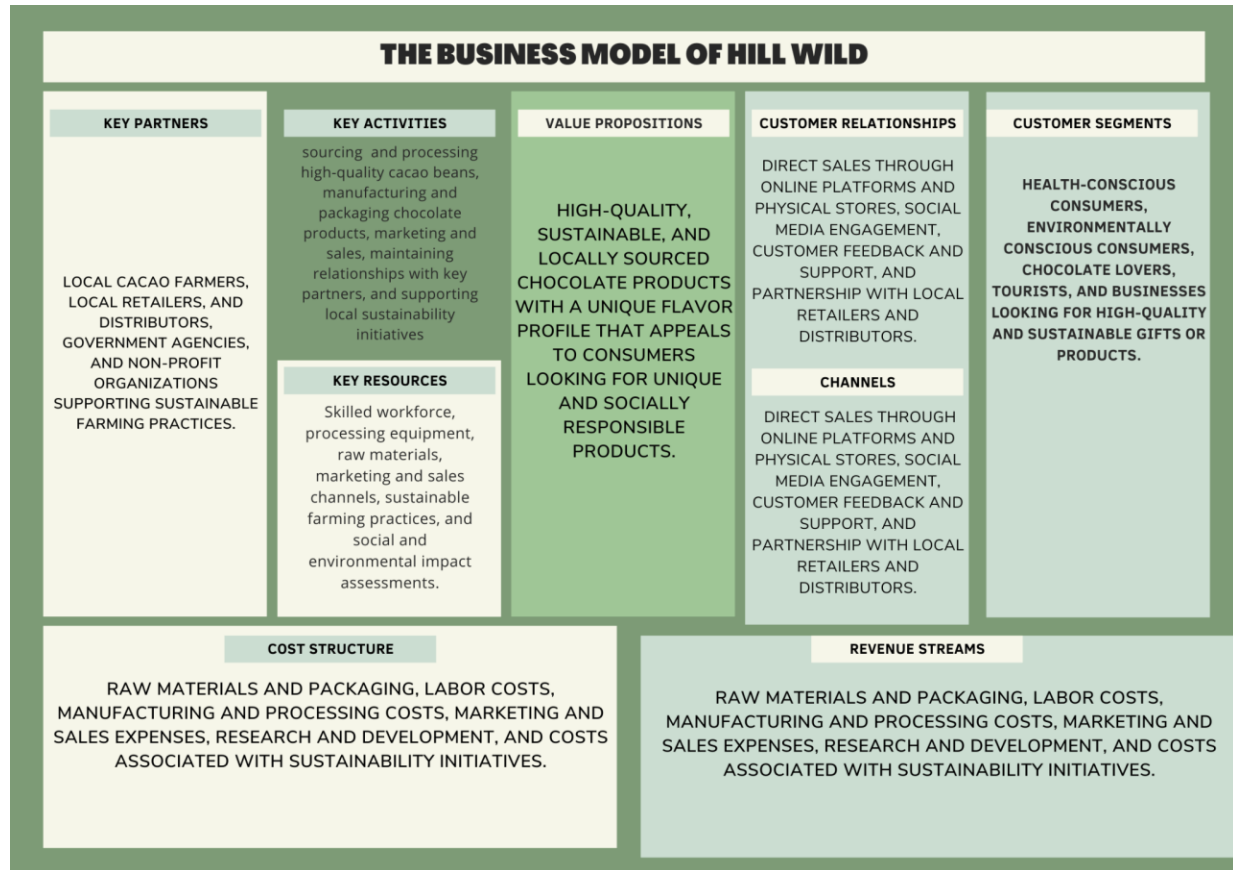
THE BUSINESS MODEL OF HILL WILD

KEY PARTNERS

LOCAL CACAO FARMERS, LOCAL RETAILERS, AND DISTRIBUTORS, GOVERNMENT AGENCIES, AND NON-PROFIT ORGANIZATIONS SUPPORTING SUSTAINABLE FARMING PRACTICES.

KEY ACTIVITIES

sourcing and processing high-quality cacao beans, manufacturing and packaging chocolate products, marketing and sales, maintaining relationships with key partners, and supporting local sustainability initiatives

KEY RESOURCES

Skilled workforce, processing equipment, raw materials, marketing and sales channels, sustainable farming practices, and social and environmental impact assessments.

VALUE PROPOSITIONS

HIGH-QUALITY, SUSTAINABLE, AND LOCALLY SOURCED CHOCOLATE PRODUCTS WITH A UNIQUE FLAVOR PROFILE THAT APPEALS TO CONSUMERS LOOKING FOR UNIQUE AND SOCIALLY RESPONSIBLE PRODUCTS.

CUSTOMER RELATIONSHIPS

DIRECT SALES THROUGH ONLINE PLATFORMS AND PHYSICAL STORES, SOCIAL MEDIA ENGAGEMENT, CUSTOMER FEEDBACK AND SUPPORT, AND PARTNERSHIP WITH LOCAL RETAILERS AND DISTRIBUTORS.

CHANNELS

DIRECT SALES THROUGH ONLINE PLATFORMS AND PHYSICAL STORES, SOCIAL MEDIA ENGAGEMENT, CUSTOMER FEEDBACK AND SUPPORT, AND PARTNERSHIP WITH LOCAL RETAILERS AND DISTRIBUTORS.

CUSTOMER SEGMENTS

HEALTH-CONSCIOUS CONSUMERS, ENVIRONMENTALLY CONSCIOUS CONSUMERS, CHOCOLATE LOVERS, TOURISTS, AND BUSINESSES LOOKING FOR HIGH-QUALITY AND SUSTAINABLE GIFTS OR PRODUCTS.

COST STRUCTURE

RAW MATERIALS AND PACKAGING, LABOR COSTS, MANUFACTURING AND PROCESSING COSTS, MARKETING AND SALES EXPENSES, RESEARCH AND DEVELOPMENT, AND COSTS ASSOCIATED WITH SUSTAINABILITY INITIATIVES.

REVENUE STREAMS

RAW MATERIALS AND PACKAGING, LABOR COSTS, MANUFACTURING AND PROCESSING COSTS, MARKETING AND SALES EXPENSES, RESEARCH AND DEVELOPMENT, AND COSTS ASSOCIATED WITH SUSTAINABILITY INITIATIVES.